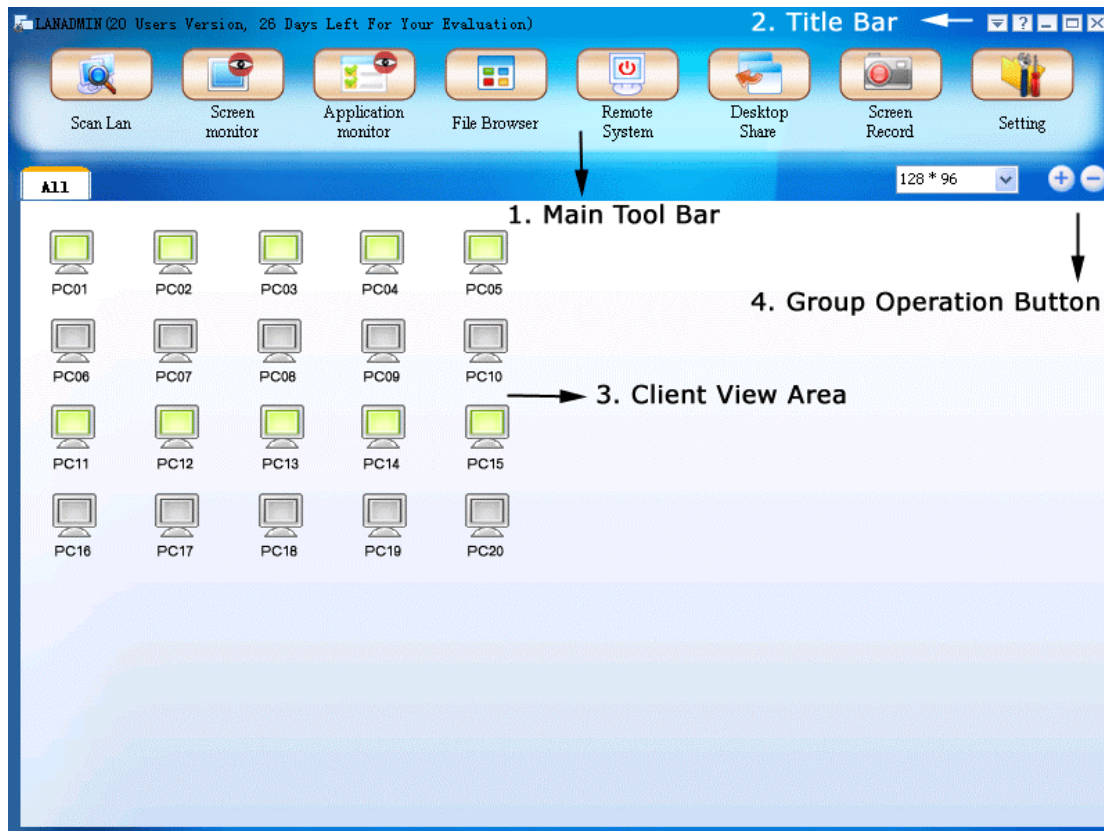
LANADMIN(20 Users Version, 26 Days Left For Your Evaluation)

2. Title Bar

Scan Lan
Screen monitor
Application monitor
File Browser
Remote System
Desktop Share
Screen Record
Setting

All

128 * 96

1. Main Tool Bar

PC01 PC02 PC03 PC04 PC05

4. Group Operation Button

PC06 PC07 PC08 PC09 PC10

3. Client View Area

PC11 PC12 PC13 PC14 PC15

PC16 PC17 PC18 PC19 PC20